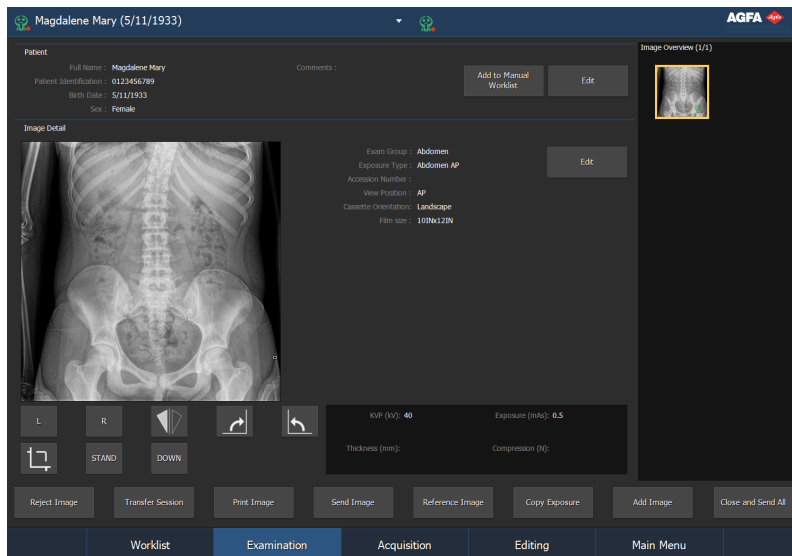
Magdalene Mary (5/11/1933)

AGFA Agfa

Patient

Full Name : Magdalene Mary
Patient Identification : 0123456789
Birth Date : 5/11/1933
Sex : Female

Comments :

Add to Manual Worklist

Edit

Image Overview (1/1)

Image Detail

Exam Group : Abdomen
Exposure Type : Abdomen AP
Accession Number :
View Position : AP
Cassette Orientation : Landscape
Film size : 10INx12IN

Edit

L

R

STAND

DOWN

KVP (kV): 40

Exposure (mAs): 0.5

Thickness (mm):

Compression (N):

Reject Image

Transfer Session

Print Image

Send Image

Reference Image

Copy Exposure

Add Image

Close and Send All

Worklist

Examination

Acquisition

Editing

Main Menu